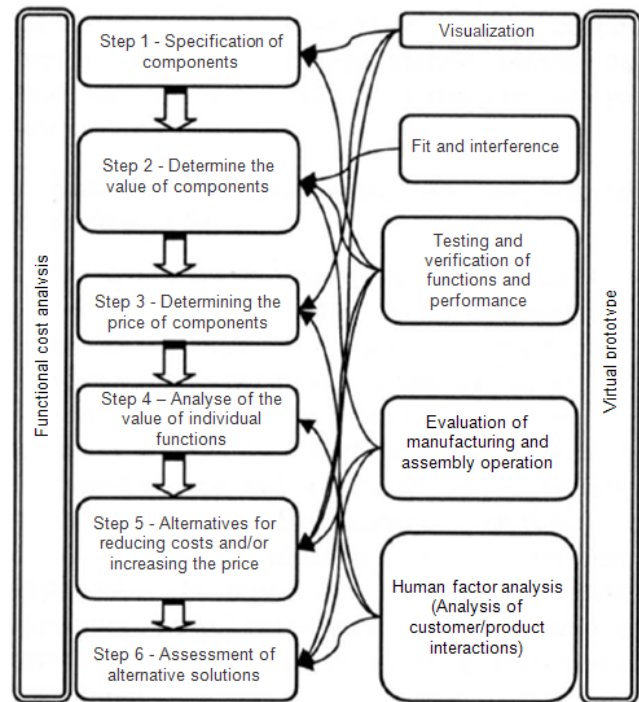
Functional cost analysis

Step 1 - Specification of components

Step 2 - Determine the value of components

Step 3 - Determining the price of components

Step 4 – Analyse of the value of individual functions

Step 5 - Alternatives for reducing costs and/or increasing the price

Step 6 - Assessment of alternative solutions

Visualization

Fit and interference

Testing and verification of functions and performance

Evaluation of manufacturing and assembly operation

Human factor analysis (Analysis of customer/product interactions)

Virtual prototype